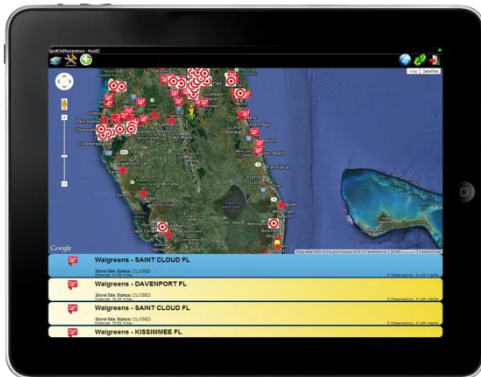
ipadCallResponse - NoIE

Map Satellite

Google

Walgreens - SAINT CLOUD FL
Store/Site Status: CLOSED

Walgreens - DAVENPORT FL
Store/Site Status: CLOSED

Walgreens - SAINT CLOUD FL
Store/Site Status: CLOSED

Walgreens - KISSIMMEE FL